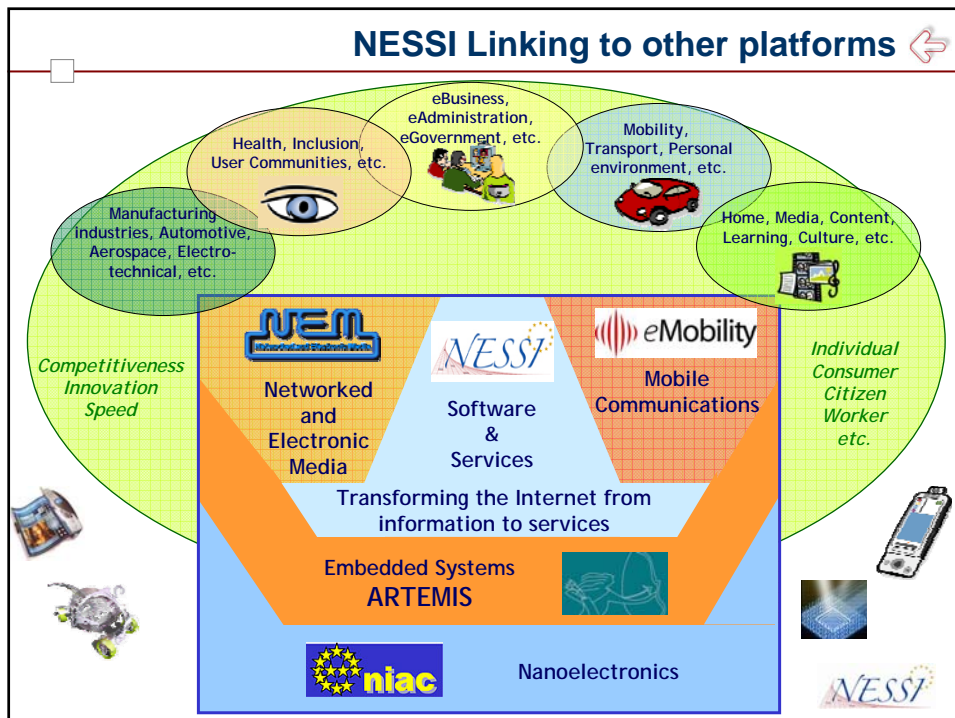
NESSI Linking to other platforms

eBusiness, eAdministration, eGovernment, etc.

Health, Inclusion, User Communities, etc.

Mobility, Transport, Personal environment, etc.

Manufacturing Industries, Automotive, Aerospace, Electro-technical, etc.

Home, Media, Content, Learning, Culture, etc.

Competitiveness
Innovation
Speed

Individual
Consumer
Citizen
Worker
etc.

NEM
Networked and Electronic Media

NESSI
Software & Services

eMobility
Mobile Communications

Transforming the Internet from information to services

Embedded Systems
ARTEMIS

eniac

Nanoelectronics

NESSI